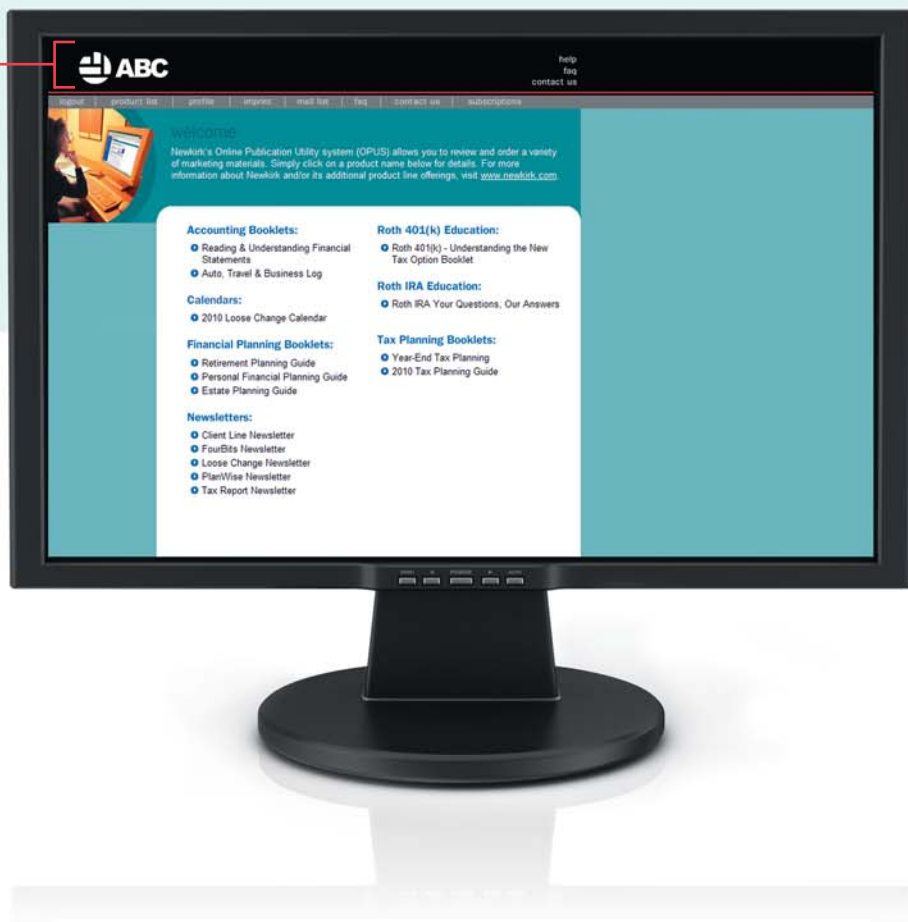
ABC

help
faq
contact us

logout | product list | profile | imprint | mail list | faq | contact us | subscriptions

welcome

Newkirk's Online Publication Utility system (OPUS) allows you to review and order a variety of marketing materials. Simply click on a product name below for details. For more information about Newkirk and/or its additional product line offerings, visit www.newkirk.com.

Accounting Booklets:
Reading & Understanding Financial Statements
Auto, Travel & Business Log

Calendars:
2010 Loose Change Calendar

Financial Planning Booklets:
Retirement Planning Guide
Personal Financial Planning Guide
Estate Planning Guide

Newsletters:
Client Line Newsletter
FourBits Newsletter
Loose Change Newsletter
PlanWise Newsletter
Tax Report Newsletter

Roth 401(k) Education:
Roth 401(k) - Understanding the New Tax Option Booklet

Roth IRA Education:
Roth IRA Your Questions, Our Answers

Tax Planning Booklets:
Year-End Tax Planning
2010 Tax Planning Guide

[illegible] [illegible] POWER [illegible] AUTO